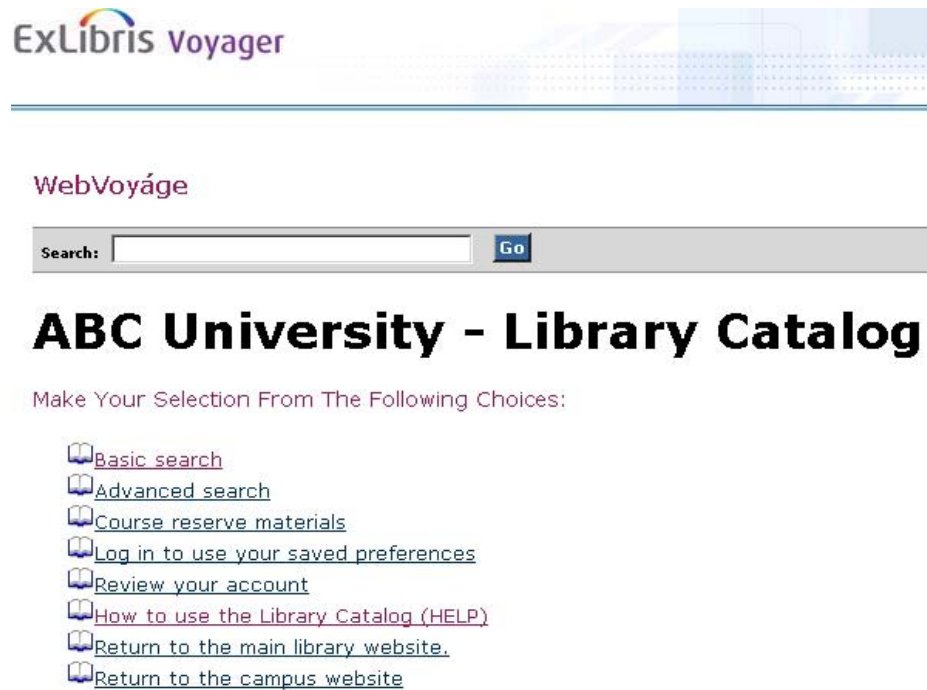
ExLibris Voyager

WebVoyáge

Search: Go

ABC University - Library Catalog

Make Your Selection From The Following Choices:

Basic search
Advanced search
Course reserve materials
Log in to use your saved preferences
Review your account
How to use the Library Catalog (HELP)
Return to the main library website.
Return to the campus website